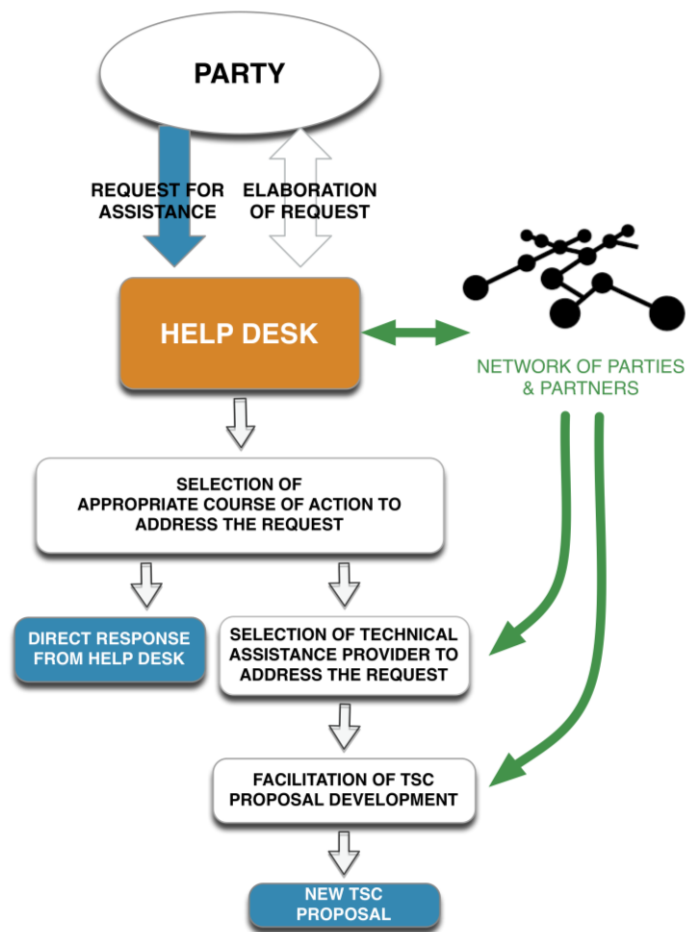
PARTY

REQUEST FOR ASSISTANCE

ELABORATION OF REQUEST

HELP DESK

NETWORK OF PARTIES & PARTNERS

SELECTION OF APPROPRIATE COURSE OF ACTION TO ADDRESS THE REQUEST

DIRECT RESPONSE FROM HELP DESK

SELECTION OF TECHNICAL ASSISTANCE PROVIDER TO ADDRESS THE REQUEST

FACILITATION OF TSC PROPOSAL DEVELOPMENT

NEW TSC PROPOSAL